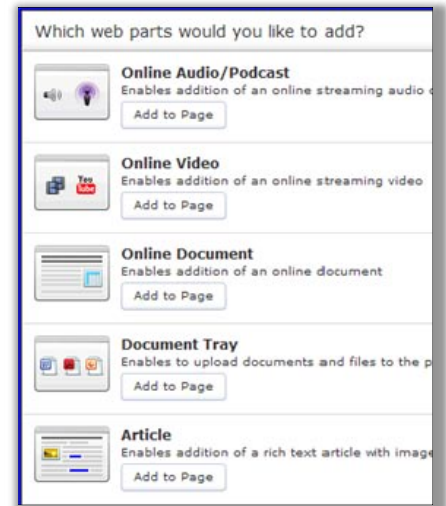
Which web parts would you like to add?

Online Audio/Podcast
Enables addition of an online streaming audio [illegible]
Add to Page

You Tube

Online Video
Enables addition of an online streaming video
Add to Page

Online Document
Enables addition of an online document
Add to Page

Document Tray
Enables to upload documents and files to the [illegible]
Add to Page

Article
Enables addition of a rich text article with imag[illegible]
Add to Page